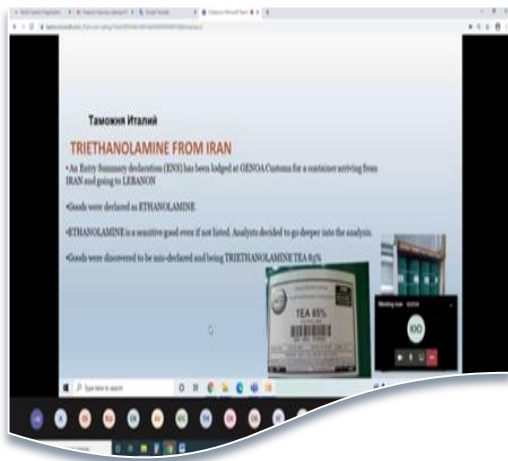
Таможня Италий

TRIETHANOLAMINE FROM IRAN

•An Entry Summary declaration (ENS) has been lodged at GENOA Customs for a container arriving from IRAN and going to LEBANON

•Goods were declared as ETHANOLAMINE

•ETHANOLAMINE is a sensitive good even if not listed. Analysts decided to go deeper into the analysis.

•Goods were discovered to be mis-declared and being TRIETHANOLAMINE TEA 85%

TEA 85%

Meeting now

Type here to search